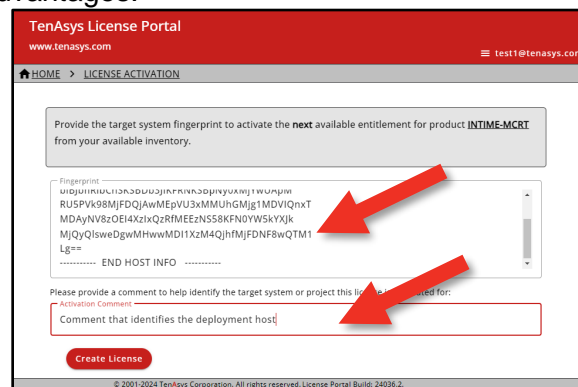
advantages:

TenAsys License Portal
www.tenasys.com
≡ test1@tenasys.co

HOME > LICENSE ACTIVATION

Provide the target system fingerprint to activate the **next** available entitlement for product INTIME-MCRT from your available inventory.

Fingerprint
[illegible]
RU5PVk98MjFDQjAwMEpVU3xMMUhGMjg1MDVIQnxT
MDAyNV8zOEI4XzIxQzRfMEEzNS58KFN0YW5kYXJk
MjQyQlsweDgwMHwwMDI1XzM4QjhfMjFDNF8wQTM1
Lg==
---------- END HOST INFO ----------

Please provide a comment to help identify the target system or project this li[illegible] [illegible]ted for:
Activation Comment
Comment that identifies the deployment host

Create License

© 2001-2024 TenAsys Corporation. All rights reserved. License Portal Build: 24036.2.